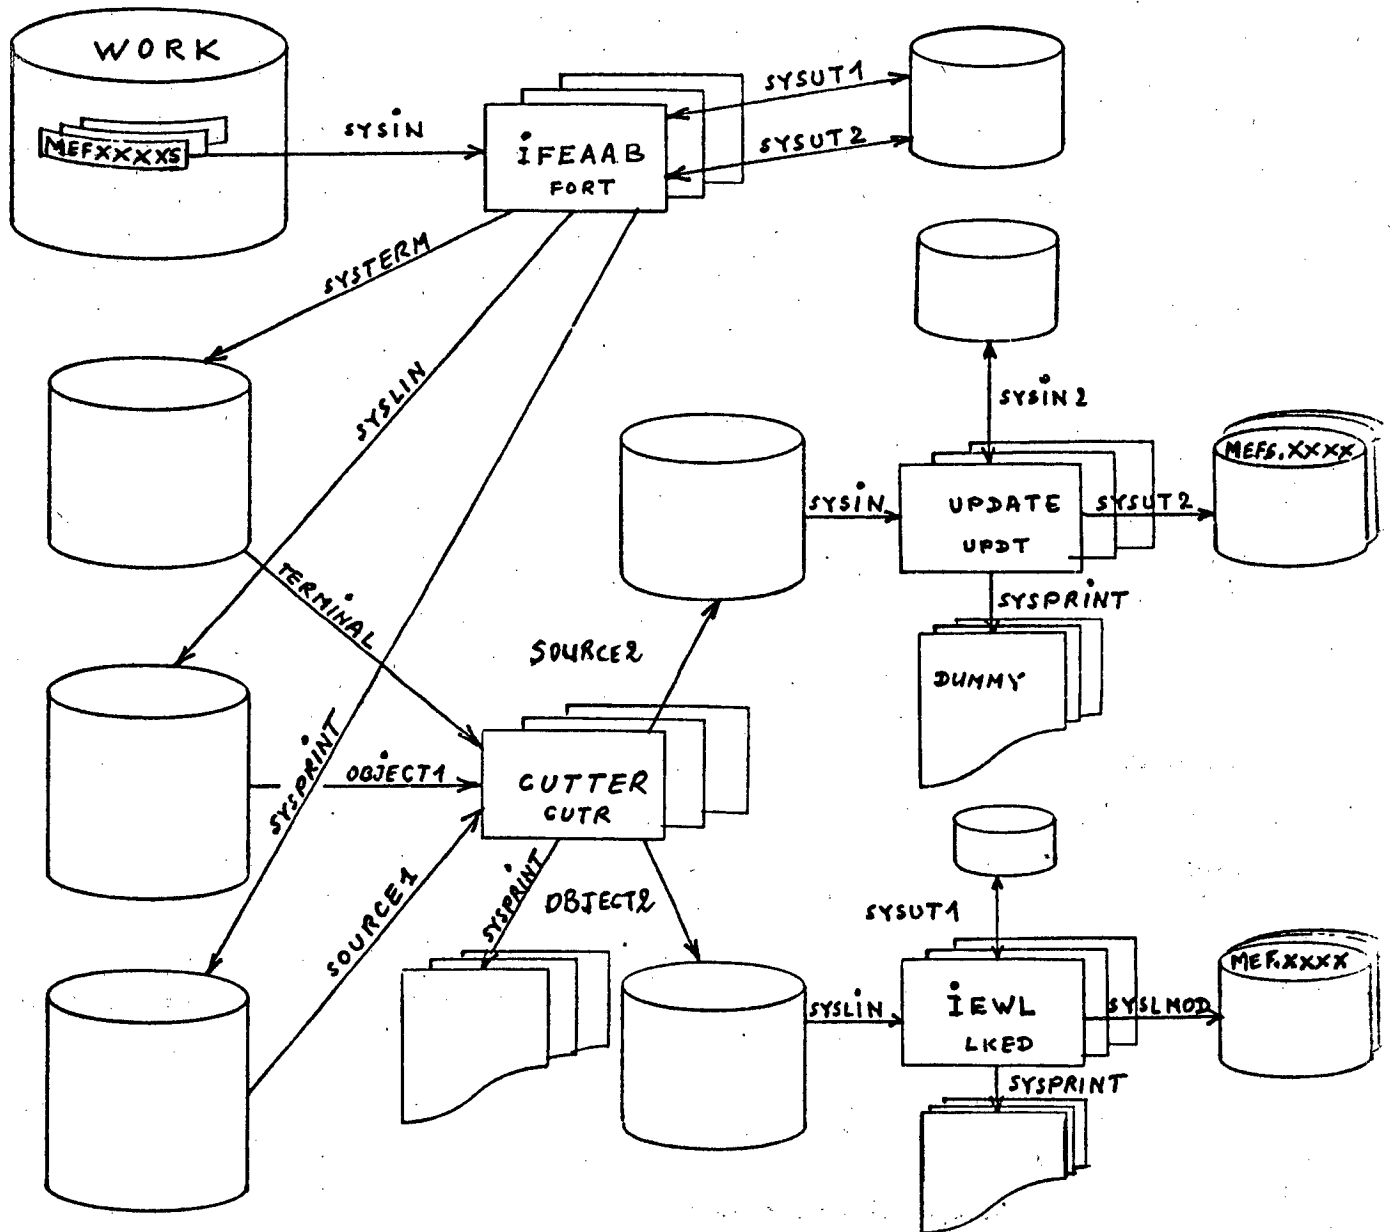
WORK

MEFXXXXS

SYSIN

IFEAAB
FORT

SYSUT1

SYSUT2

SYSTERM

SYSLIN

SYSIN 2

SYSIN

UPDATE
UPDT

SYSUT2

MEFS.XXXX

SYSPRINT

DUMMY

TERMINAL

SOURCE2

SYSPRINT

OBJECT1

CUTTER
CUTR

SOURCE1

SYSPRINT

OBJECT2

SYSUT1

SYSLIN

IEWL
LKED

SYSLMOD

MEF.XXXX

SYSPRINT